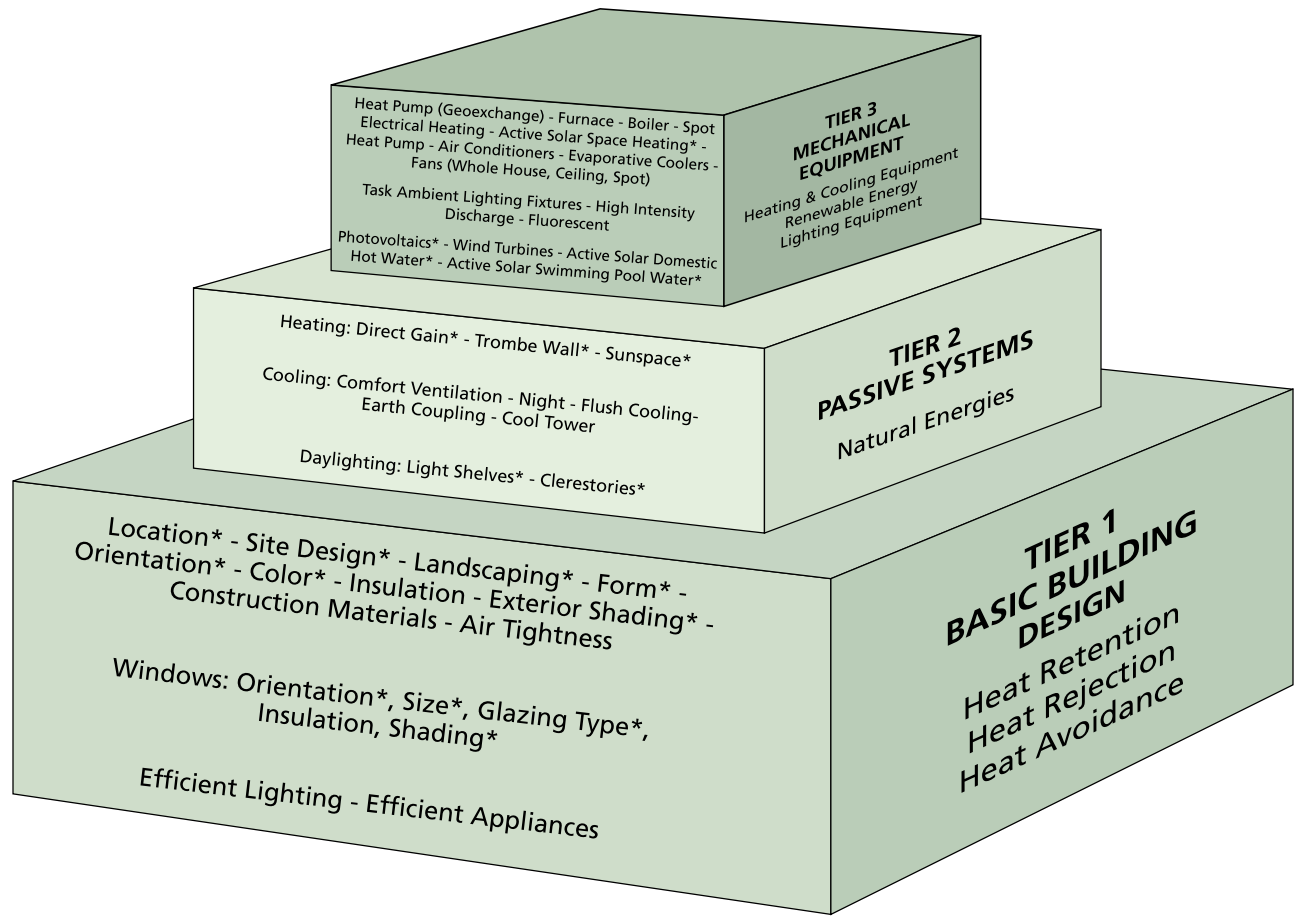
Heat Pump (Geoexchange) - Furnace - Boiler - Spot Electrical Heating - Active Solar Space Heating* - Heat Pump - Air Conditioners - Evaporative Coolers - Fans (Whole House, Ceiling, Spot)

Task Ambient Lighting Fixtures - High Intensity Discharge - Fluorescent

Photovoltaics* - Wind Turbines - Active Solar Domestic Hot Water* - Active Solar Swimming Pool Water*

TIER 3
MECHANICAL EQUIPMENT

Heating & Cooling Equipment
Renewable Energy
Lighting Equipment

Heating: Direct Gain* - Trombe Wall* - Sunspace*

Cooling: Comfort Ventilation - Night - Flush Cooling- Earth Coupling - Cool Tower

Daylighting: Light Shelves* - Clerestories*

TIER 2
PASSIVE SYSTEMS

Natural Energies

Location* - Site Design* - Landscaping* - Form* - Orientation* - Color* - Insulation - Exterior Shading* - Construction Materials - Air Tightness

Windows: Orientation*, Size*, Glazing Type*, Insulation, Shading*

Efficient Lighting - Efficient Appliances

TIER 1
BASIC BUILDING DESIGN

Heat Retention
Heat Rejection
Heat Avoidance